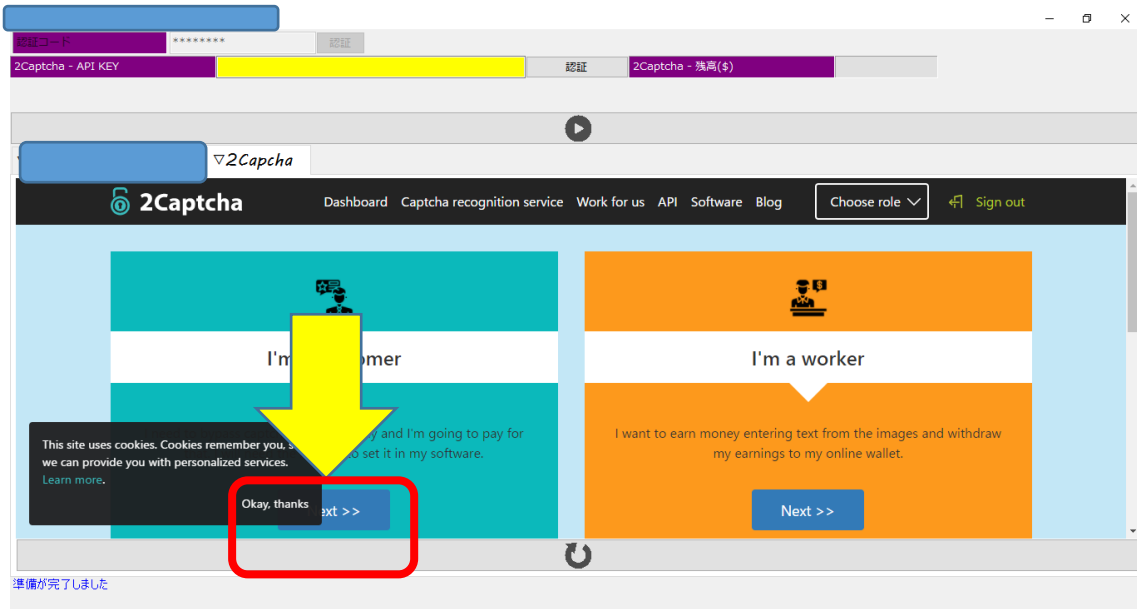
認証コード ******** 認証
2Captcha - API KEY 認証 2Captcha - 残高($)

▽2Capcha

2Captcha Dashboard Captcha recognition service Work for us API Software Blog Choose role Sign out

I'm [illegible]omer

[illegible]y and I'm going to pay for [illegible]o set it in my software.

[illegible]ext >>

I'm a worker

I want to earn money entering text from the images and withdraw my earnings to my online wallet.

Next >>

This site uses cookies. Cookies remember you, s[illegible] we can provide you with personalized services. Learn more.

Okay, thanks

準備が完了しました